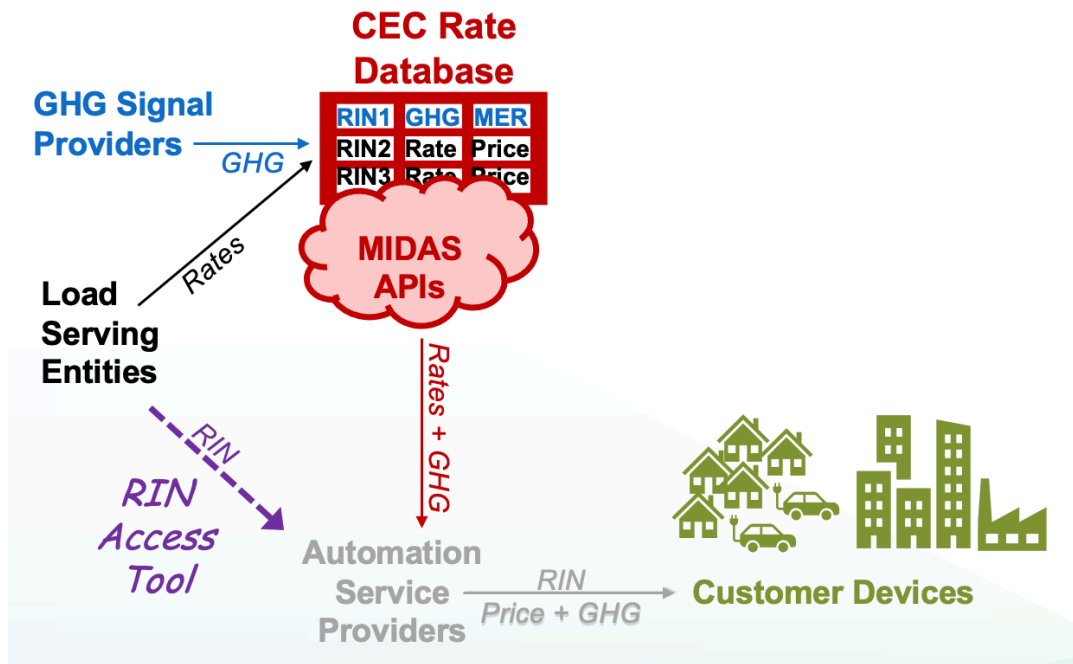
CEC Rate Database

| RIN1 | GHG | MER |
|---|---|---|
| RIN2 | Rate | Price |
| RIN3 | Rate | Price |

GHG Signal Providers

GHG

Rates

Load Serving Entities

MIDAS APIs

Rates + GHG

RIN

RIN Access Tool

Automation Service Providers

RIN
Price + GHG

Customer Devices